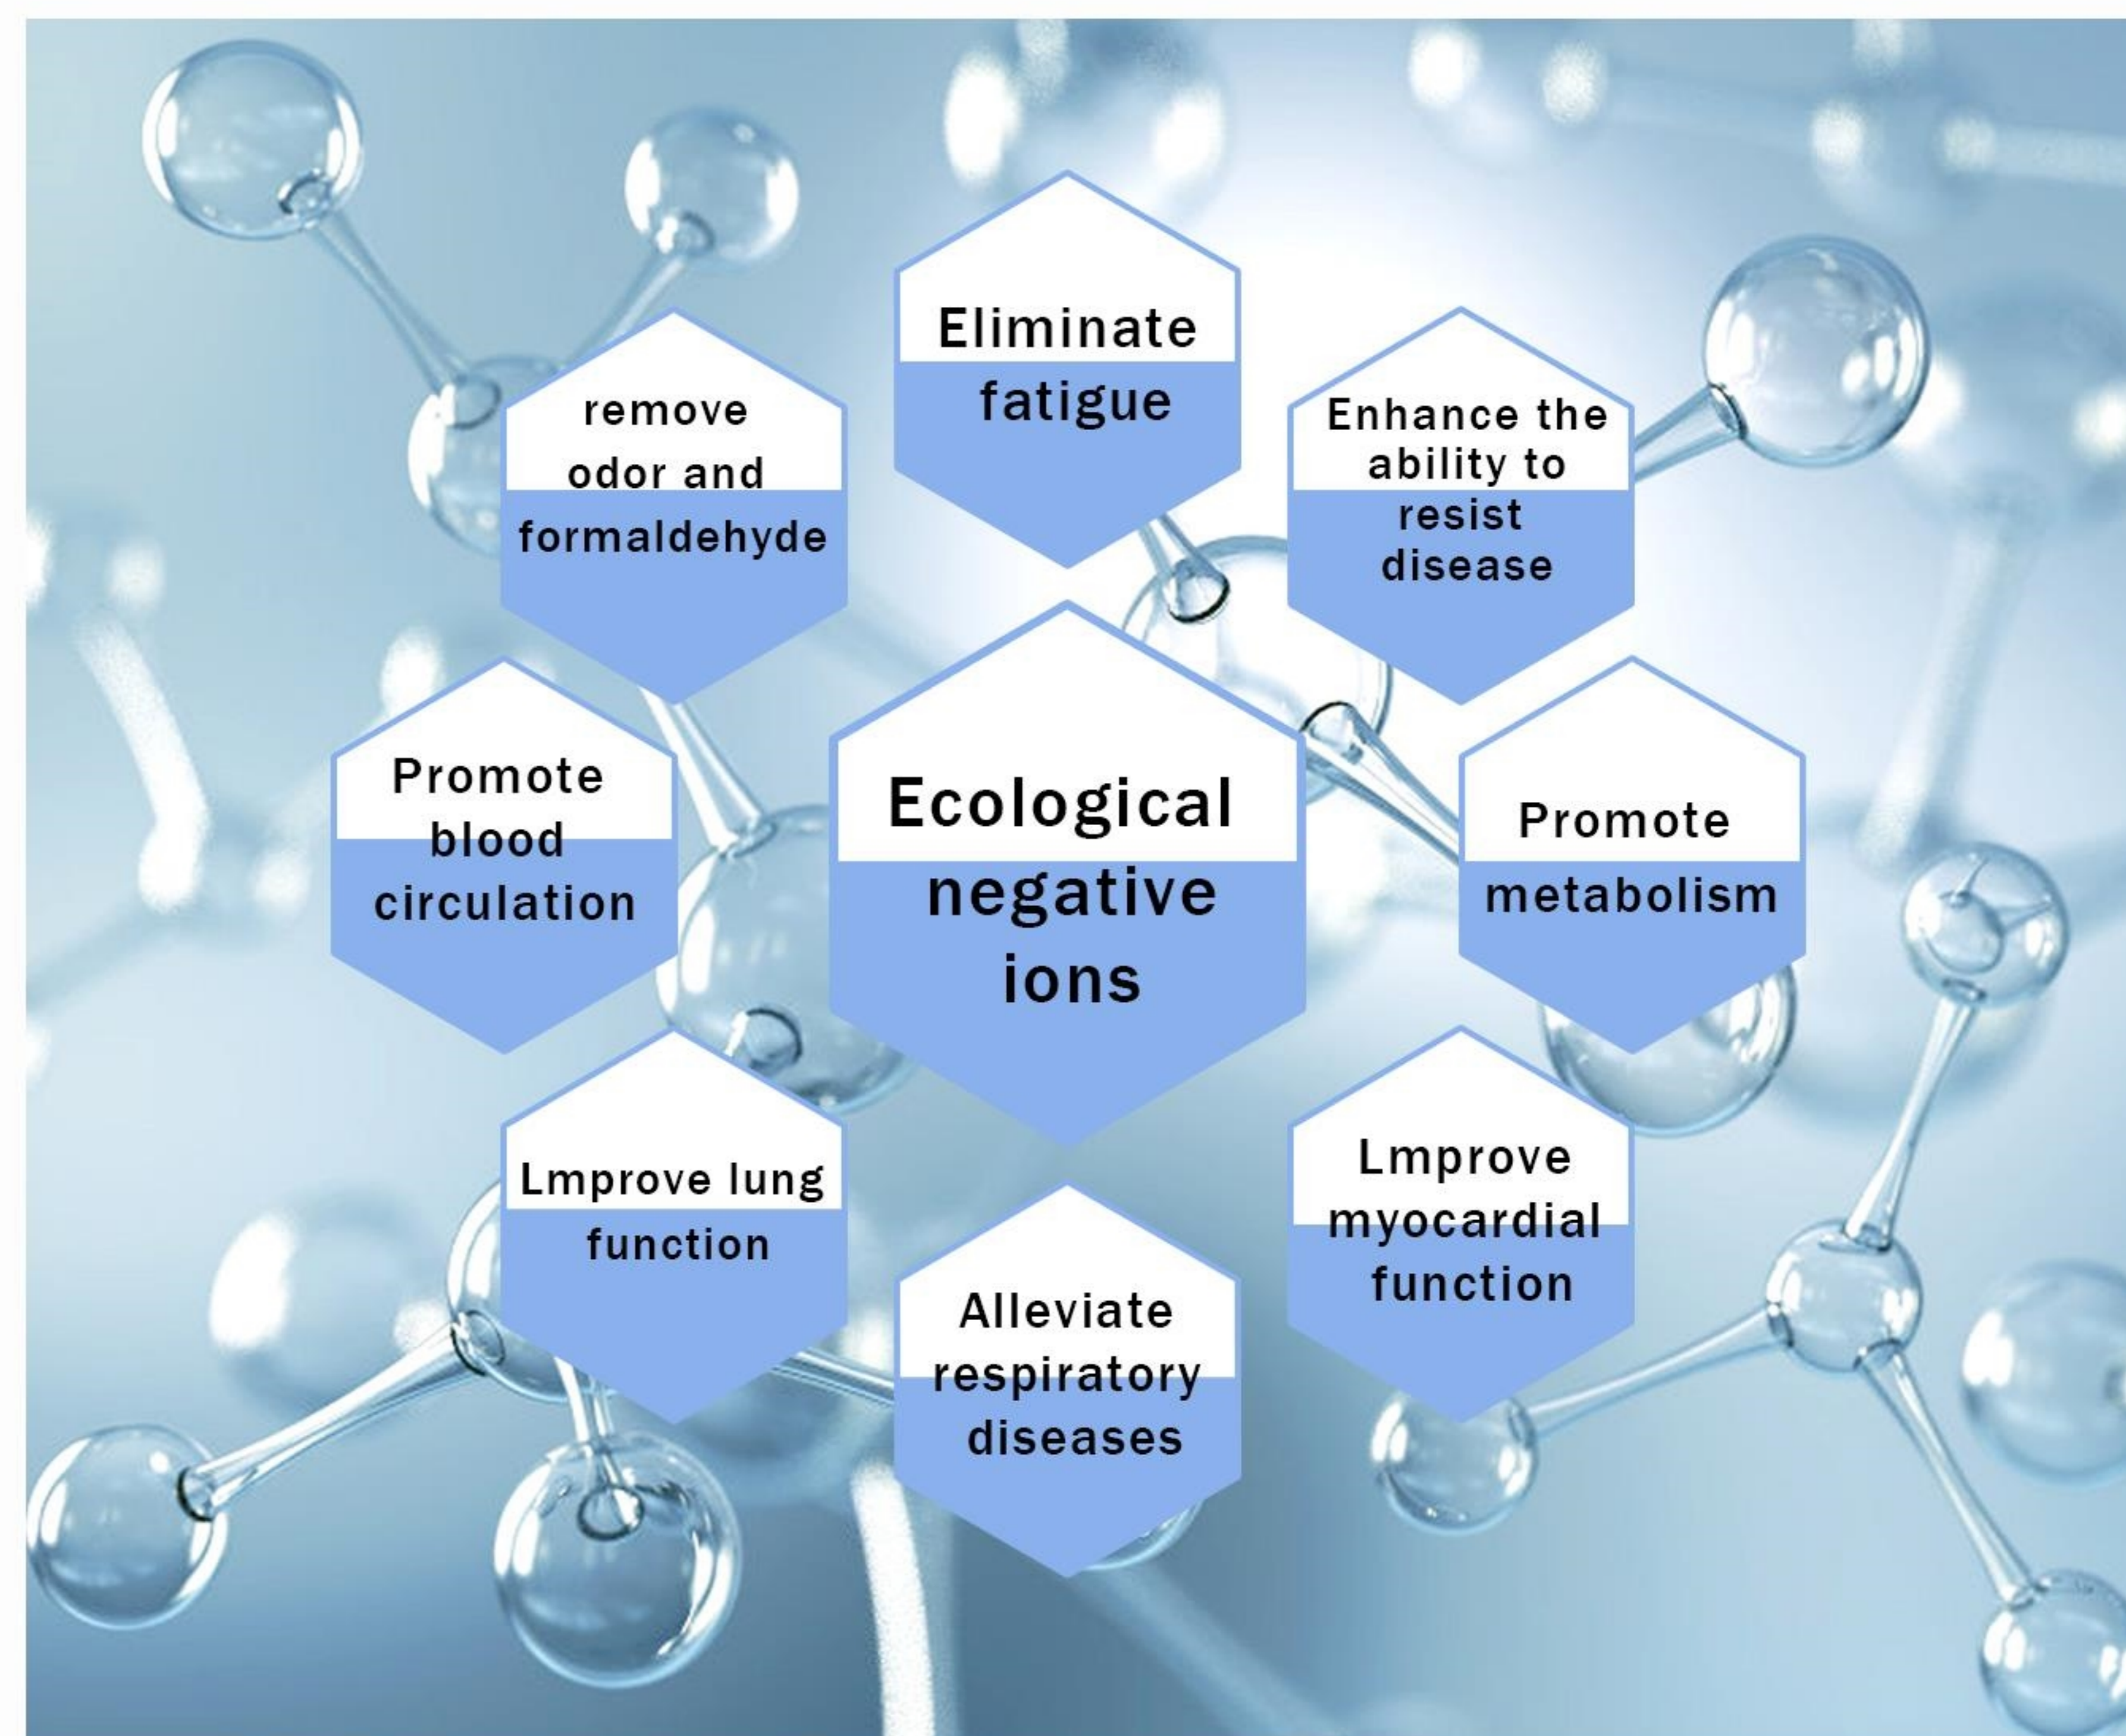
Eliminate fatigue

remove odor and formaldehyde

Enhance the ability to resist disease

Promote blood circulation

Ecological negative ions

Promote metabolism

Lmprove lung function

Lmprove myocardial function

Alleviate respiratory diseases